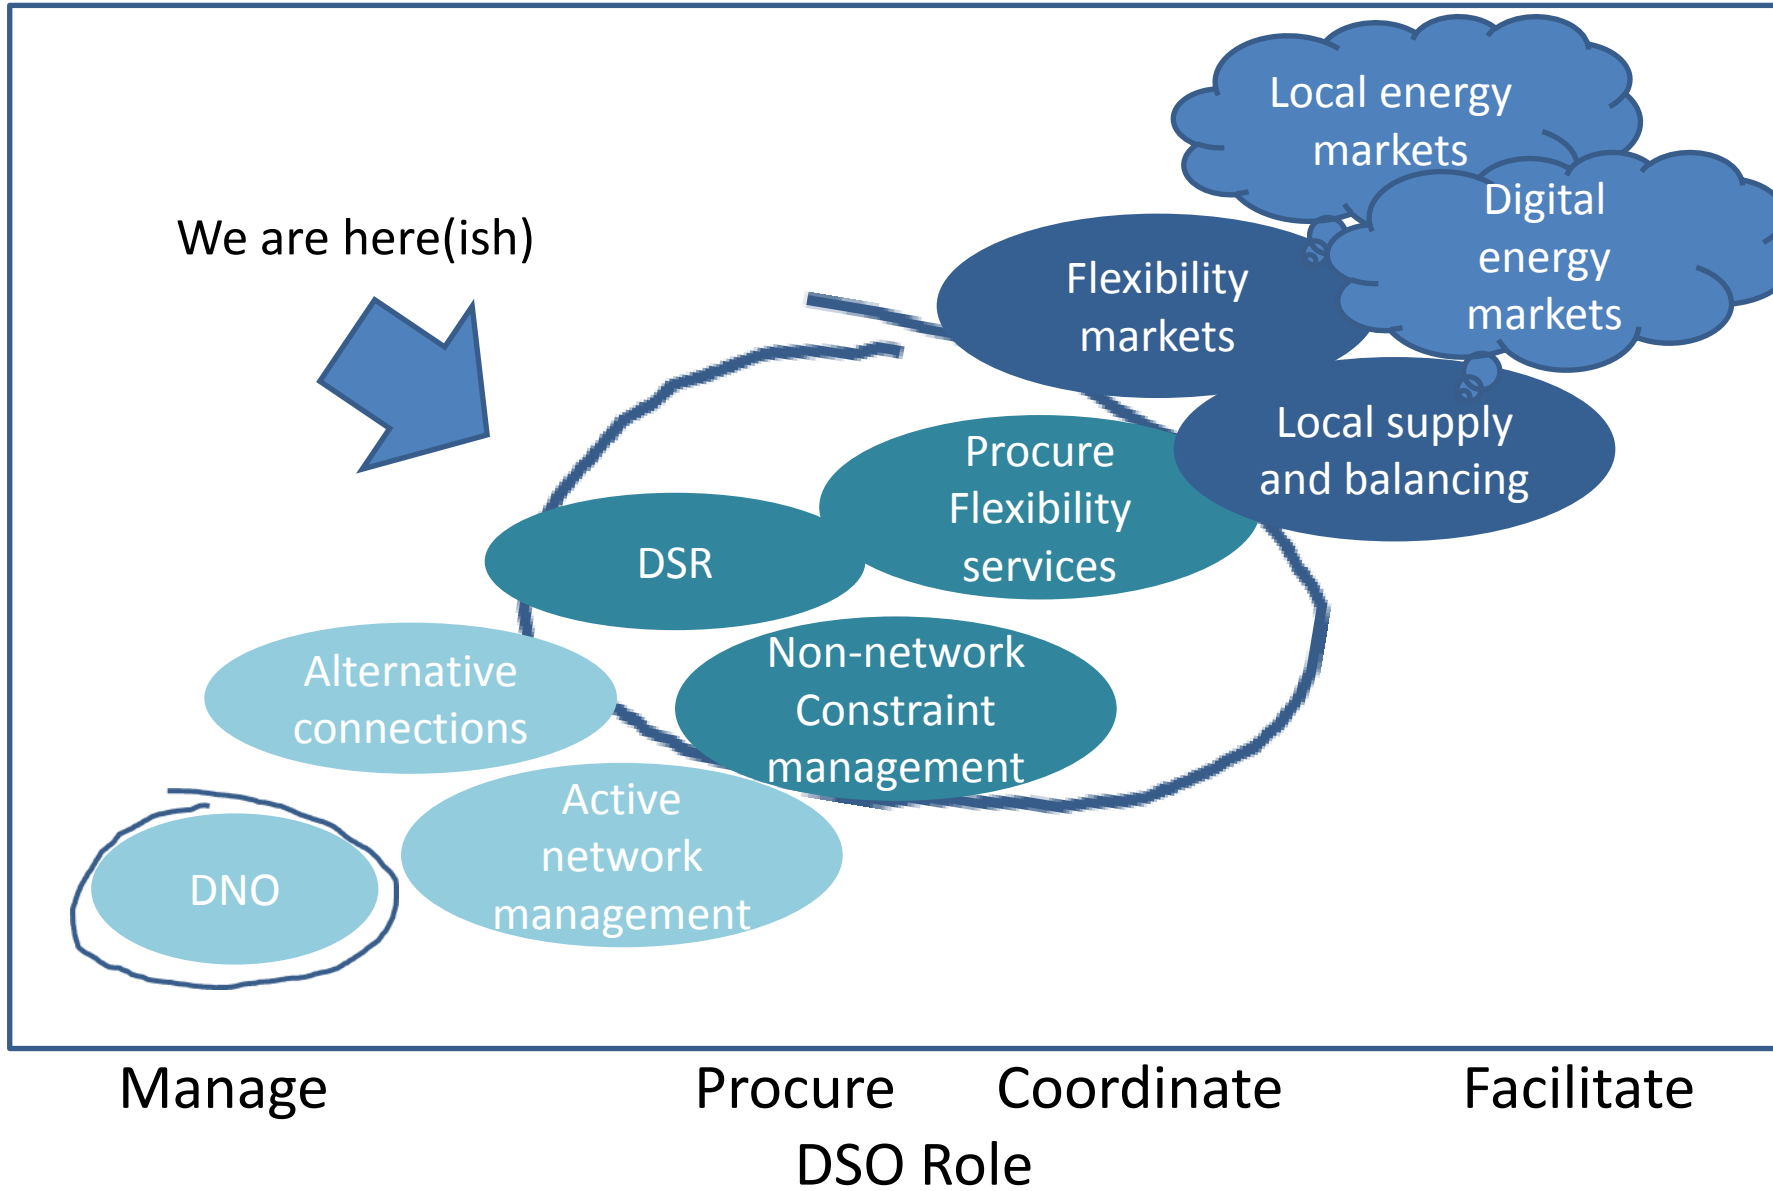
Local energy markets

Digital energy markets

We are here(ish)

Flexibility markets

Local supply and balancing

Procure Flexibility services

DSR

Alternative connections

Non-network Constraint management

Active network management

DNO

Manage Procure Coordinate Facilitate

DSO Role